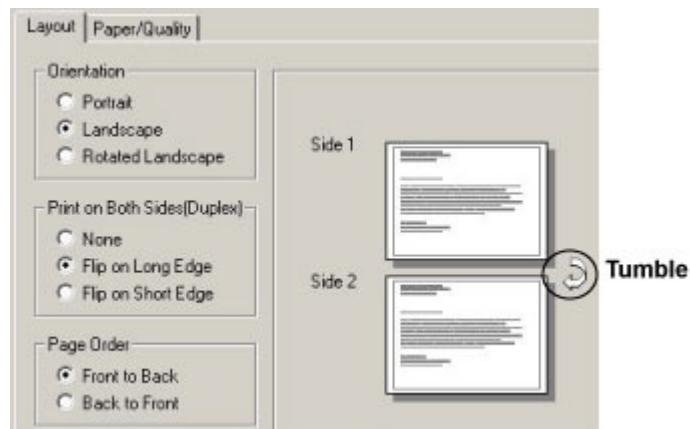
Layout | Paper/Quality

Orientation
Portrait
Landscape
Rotated Landscape

Print on Both Sides(Duplex)
None
Flip on Long Edge
Flip on Short Edge

Page Order
Front to Back
Back to Front

Side 1

Side 2

Tumble